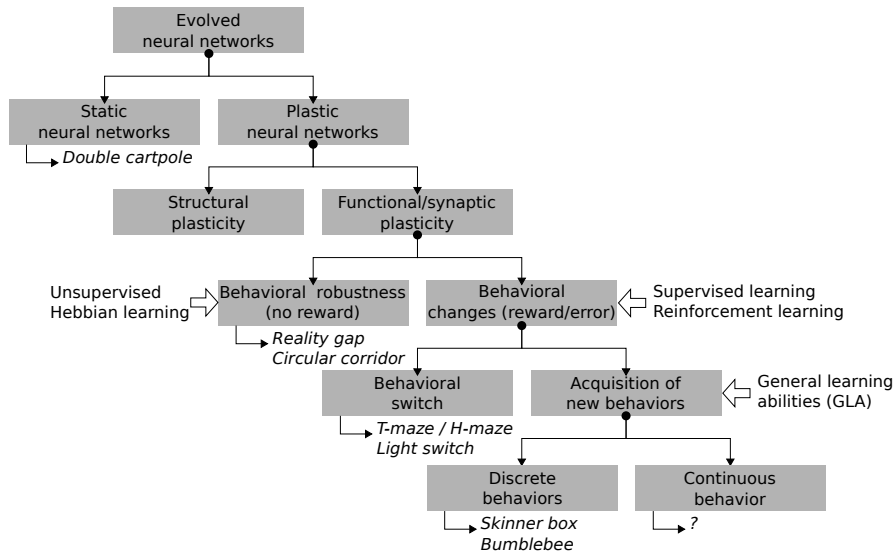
Evolved
neural networks

Static
neural networks

Double cartpole

Plastic
neural networks

Structural
plasticity

Functional/synaptic
plasticity

Unsupervised
Hebbian learning

Behavioral robustness
(no reward)

Reality gap
Circular corridor

Behavioral
changes (reward/error)

Supervised learning
Reinforcement learning

Behavioral
switch

T-maze / H-maze
Light switch

Acquisition of
new behaviors

General learning
abilities (GLA)

Discrete
behaviors

Skinner box
Bumblebee

Continuous
behavior

?